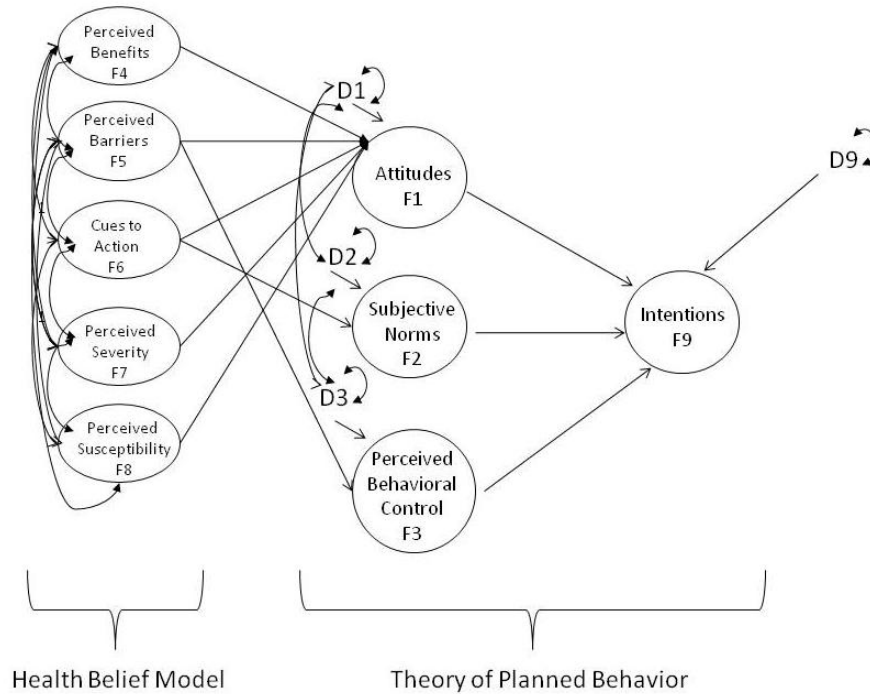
Perceived Benefits F4

Perceived Barriers F5

Cues to Action F6

Perceived Severity F7

Perceived Susceptibility F8

D1

Attitudes F1

D2

Subjective Norms F2

D3

Perceived Behavioral Control F3

D9

Intentions F9

Health Belief Model

Theory of Planned Behavior